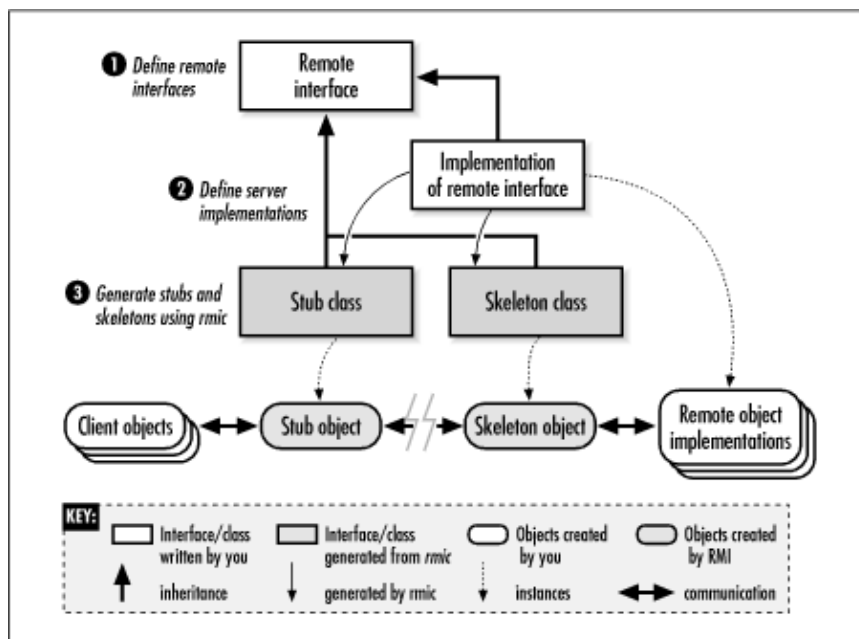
1 Define remote interfaces

Remote interface

Implementation of remote interface

2 Define server implementations

3 Generate stubs and skeletons using rmic

Stub class

Skeleton class

Client objects

Stub object

Skeleton object

Remote object implementations

KEY:

Interface/class written by you

Interface/class generated from rmic

Objects created by you

Objects created by RMI

inheritance

generated by rmic

instances

communication